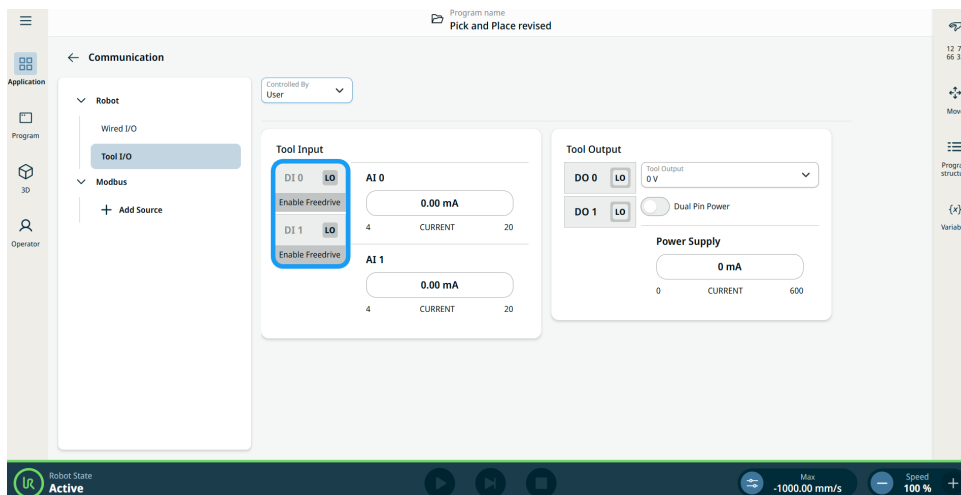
Program name
Pick and Place revised

Application
Program
3D
Operator

← Communication

Robot
Wired I/O
Tool I/O
Modbus
+ Add Source

Controlled By
User

Tool Input
DI 0 LO
Enable Freedrive
DI 1 LO
Enable Freedrive

AI 0
0.00 mA
4 CURRENT 20

AI 1
0.00 mA
4 CURRENT 20

Tool Output
DO 0 LO
Tool Output
0 V
DO 1 LO
Dual Pin Power
Power Supply
0 mA
0 CURRENT 600

12 7
66 3
Mov
Progra
structu
{x}
Variab

Robot State
Active

Max
-1000.00 mm/s
Speed
100 %
+